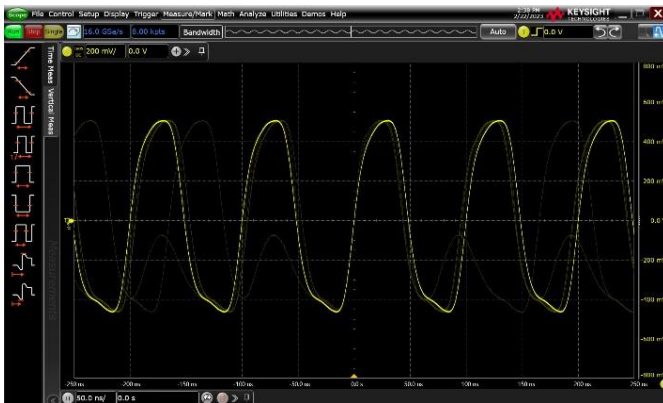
Scope File Control Setup Display Trigger Measure/Mark Math Analyze Utilities Demos Help

2:39 PM 2/22/2023 KEYSIGHT TECHNOLOGIES

Run Stop Single 16.0 GSa/s 8.00 kpts Bandwidth Auto 1 0.0 V

1 200 mV/ 0.0 V

Time Meas Vertical Meas

800 m
600 m
400 m
200 m
0.0
-200 m
-400 m
-600 m
-800 m

-250 ns -200 ns -150 ns -100 ns -50.0 ns 0.0 s 50.0 ns 100 ns 150 ns 200 ns 250 ns

50.0 ns/ 0.0 s